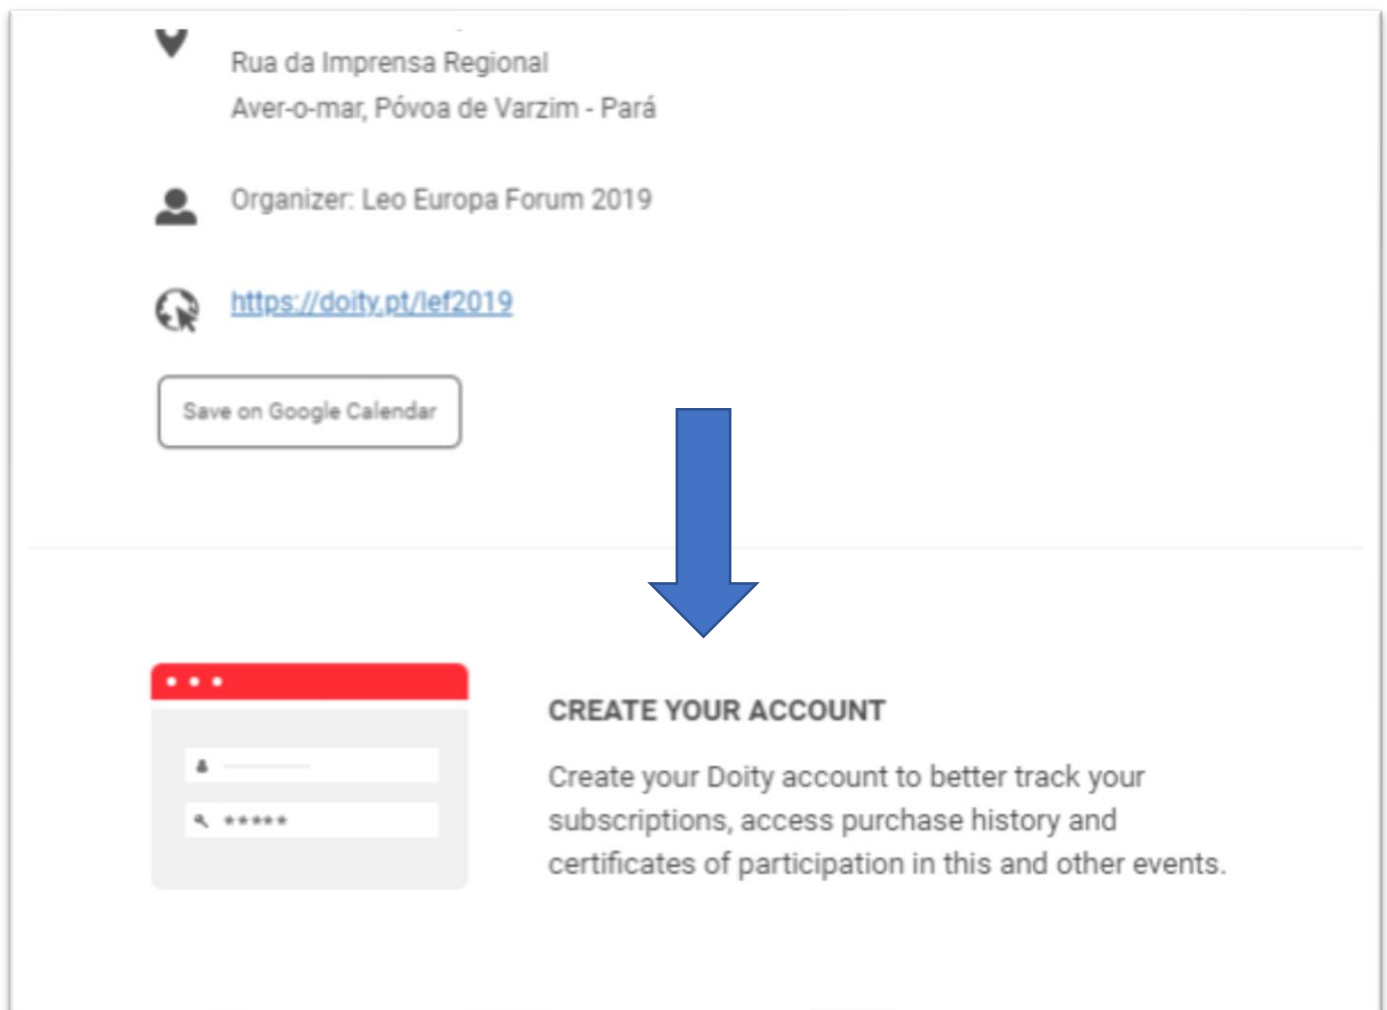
Rua da Imprensa Regional
Aver-o-mar, Póvoa de Varzim - Pará

Organizer: Leo Europa Forum 2019

https://doity.pt/lef2019

Save on Google Calendar

*****

CREATE YOUR ACCOUNT

Create your Doity account to better track your subscriptions, access purchase history and certificates of participation in this and other events.